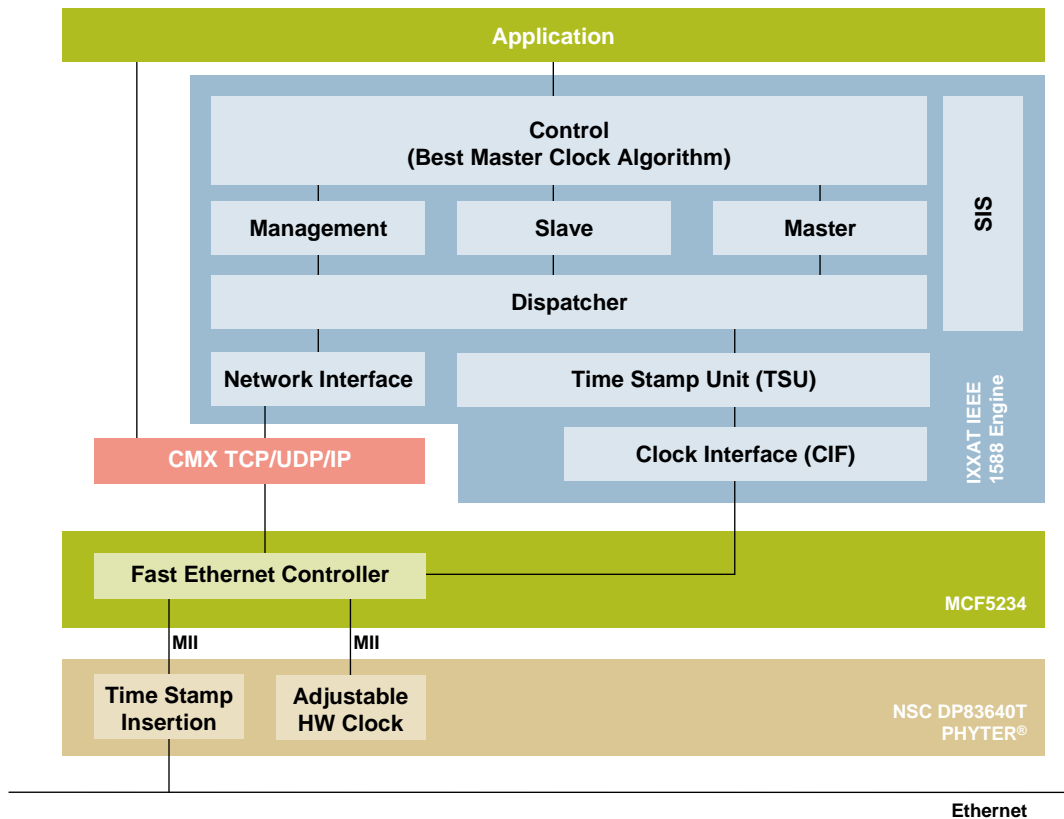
Application

Control
(Best Master Clock Algorithm)

Management

Slave

Master

SIS

Dispatcher

Network Interface

Time Stamp Unit (TSU)

IXXAT IEEE 1588 Engine

CMX TCP/UDP/IP

Clock Interface (CIF)

Fast Ethernet Controller

MCF5234

MII

MII

Time Stamp Insertion

Adjustable HW Clock

NSC DP83640T PHYTER®

Ethernet